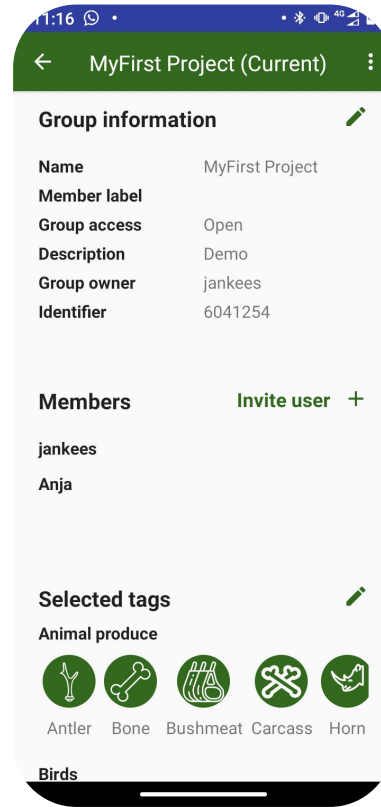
11:16

MyFirst Project (Current)

Group information

| Name | MyFirst Project |
|---|---|
| Member label | |
| Group access | Open |
| Description | Demo |
| Group owner | jankees |
| Identifier | 6041254 |

Members

Invite user +

jankees

Anja

Selected tags

Animal produce

Antler Bone Bushmeat Carcass Horn

Birds